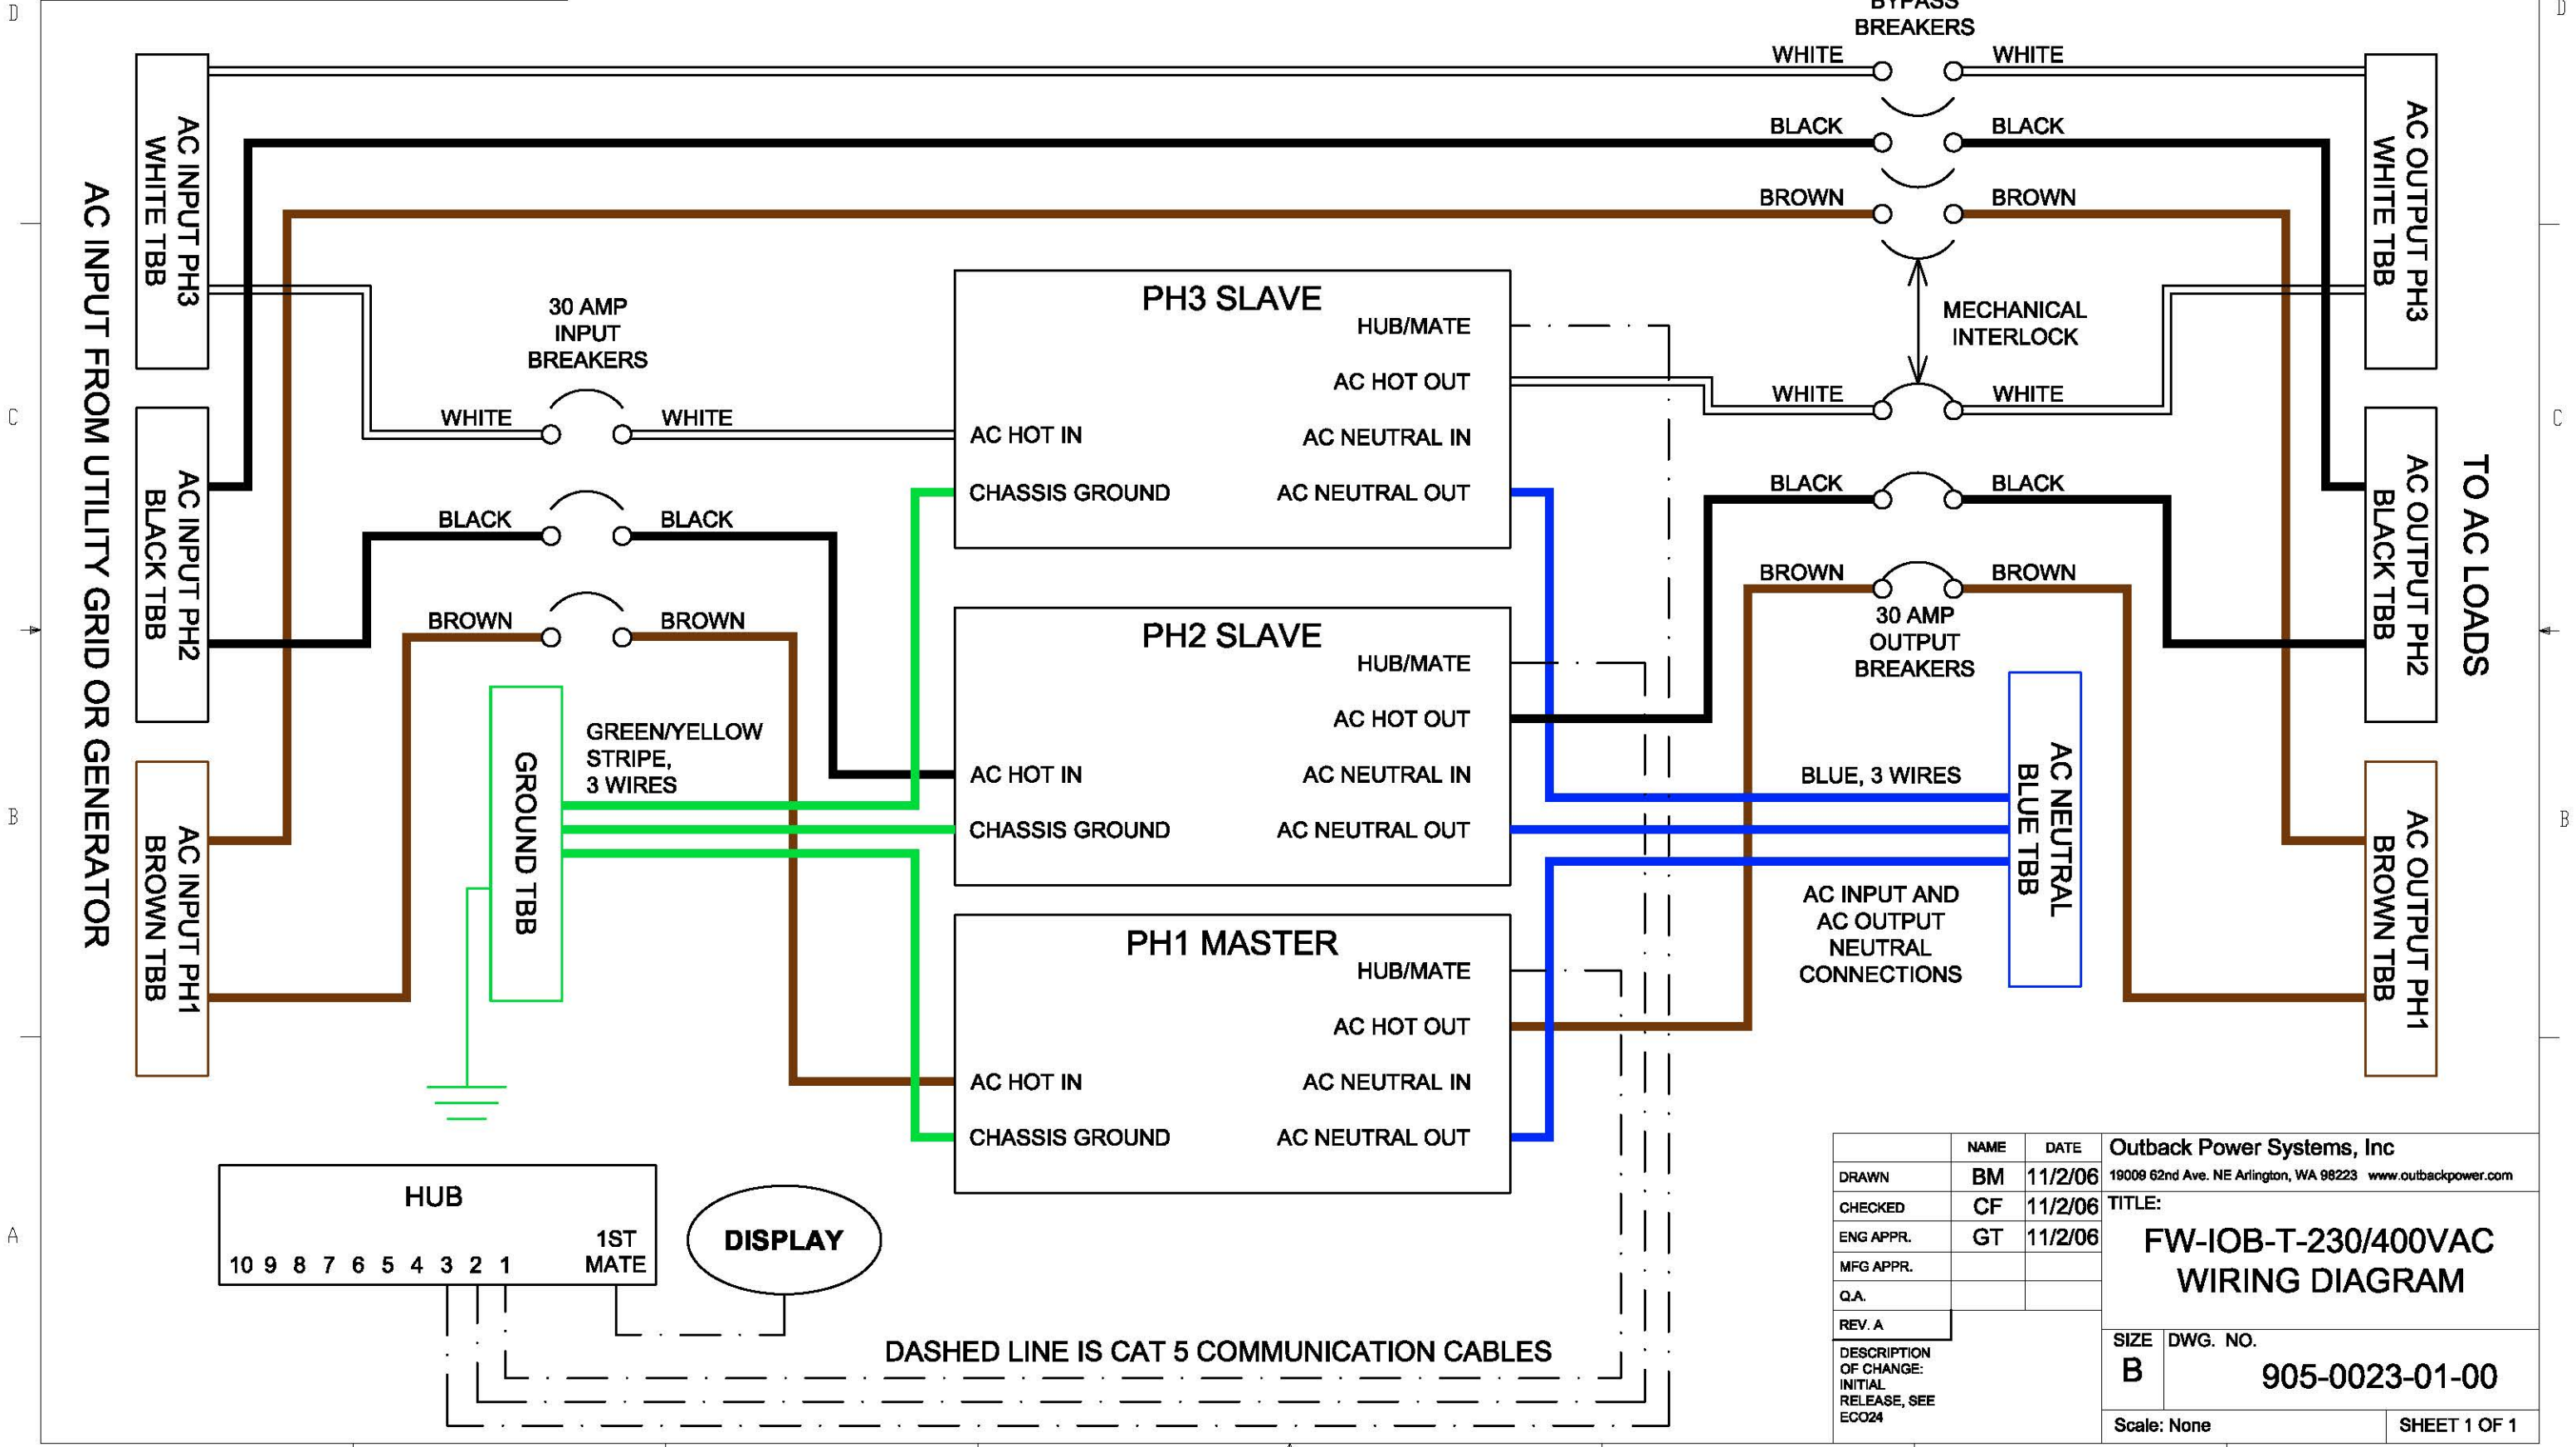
D

BYPASS BREAKERS

WHITE WHITE

BLACK BLACK

BROWN BROWN

AC INPUT FROM UTILITY GRID OR GENERATOR

AC INPUT PH3 WHITE TBB

AC INPUT PH2 BLACK TBB

AC INPUT PH1 BROWN TBB

30 AMP INPUT BREAKERS

WHITE WHITE

BLACK BLACK

BROWN BROWN

GROUND TBB

GREEN/YELLOW STRIPE, 3 WIRES

PH3 SLAVE
HUB/MATE
AC HOT OUT
AC HOT IN
AC NEUTRAL IN
CHASSIS GROUND
AC NEUTRAL OUT

PH2 SLAVE
HUB/MATE
AC HOT OUT
AC HOT IN
AC NEUTRAL IN
CHASSIS GROUND
AC NEUTRAL OUT

PH1 MASTER
HUB/MATE
AC HOT OUT
AC HOT IN
AC NEUTRAL IN
CHASSIS GROUND
AC NEUTRAL OUT

MECHANICAL INTERLOCK

WHITE WHITE

BLACK BLACK

BROWN BROWN

30 AMP OUTPUT BREAKERS

BLUE, 3 WIRES

AC NEUTRAL BLUE TBB

AC INPUT AND AC OUTPUT NEUTRAL CONNECTIONS

AC OUTPUT PH3 WHITE TBB

AC OUTPUT PH2 BLACK TBB

AC OUTPUT PH1 BROWN TBB

TO AC LOADS

HUB
10 9 8 7 6 5 4 3 2 1
1ST MATE

DISPLAY

DASHED LINE IS CAT 5 COMMUNICATION CABLES

| | NAME | DATE |
|---|---|---|
| DRAWN | BM | 11/2/06 |
| CHECKED | CF | 11/2/06 |
| ENG APPR. | GT | 11/2/06 |
| MFG APPR. | | |
| Q.A. | | |
| REV. A | | |

DESCRIPTION OF CHANGE: INITIAL RELEASE, SEE ECO24

Outback Power Systems, Inc
19009 62nd Ave. NE Arlington, WA 98223 www.outbackpower.com
TITLE:
FW-IOB-T-230/400VAC WIRING DIAGRAM

SIZE B
DWG. NO. 905-0023-01-00
Scale: None
SHEET 1 OF 1

C
B
A